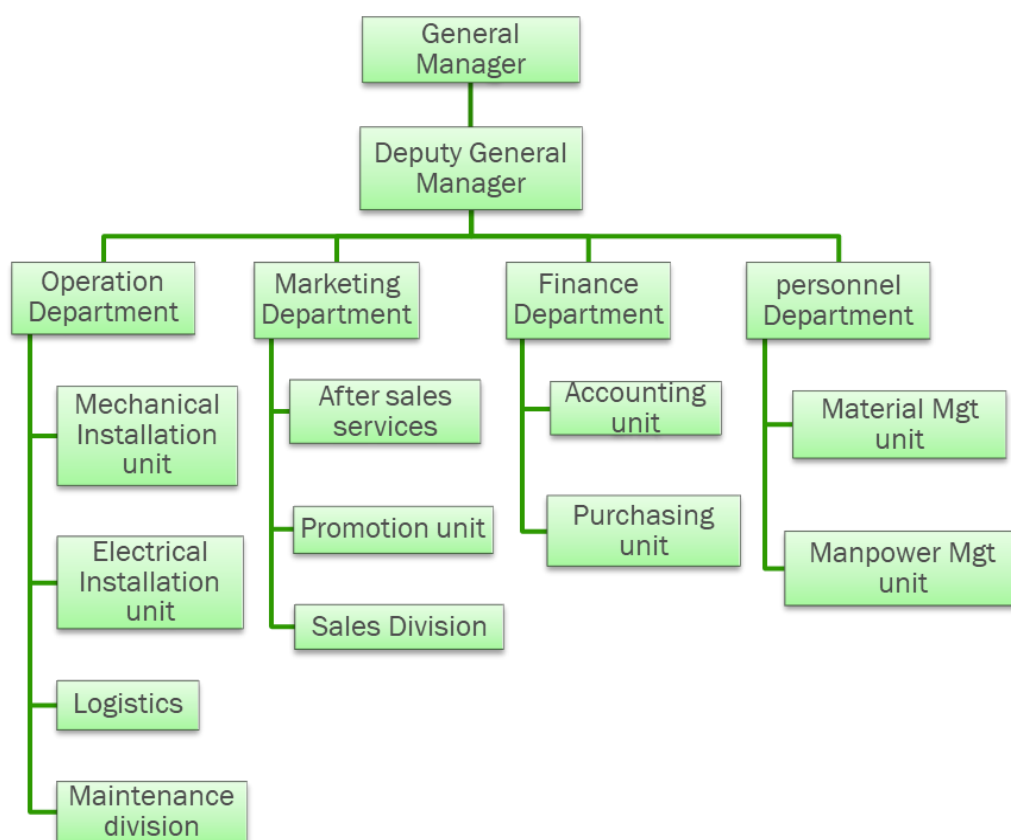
General Manager

Deputy General Manager

Operation Department

Mechanical Installation unit

Electrical Installation unit

Logistics

Maintenance division

Marketing Department

After sales services

Promotion unit

Sales Division

Finance Department

Accounting unit

Purchasing unit

personnel Department

Material Mgt unit

Manpower Mgt unit